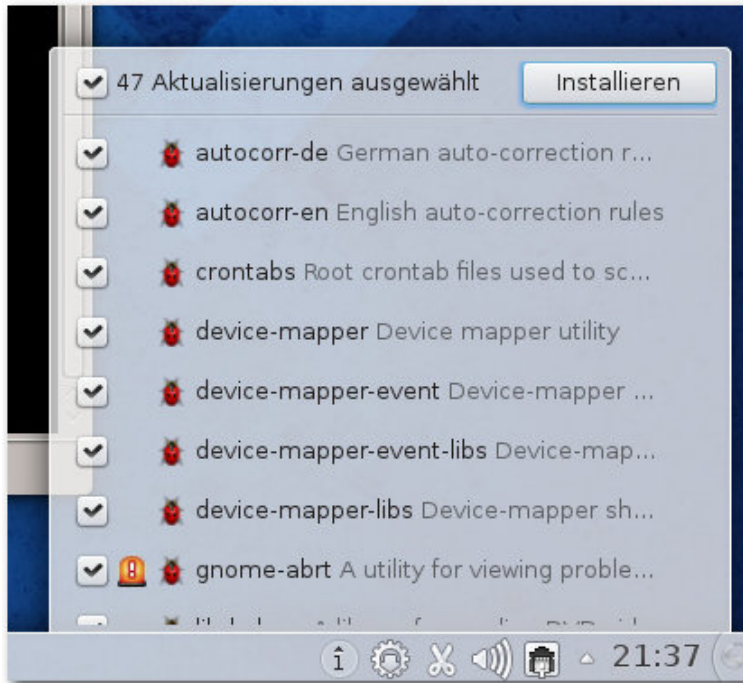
47 Aktualisierungen ausgewählt

Installieren

autocorr-de German auto-correction r...

autocorr-en English auto-correction rules

crontabs Root crontab files used to sc...

device-mapper Device mapper utility

device-mapper-event Device-mapper ...

device-mapper-event-libs Device-map...

device-mapper-libs Device-mapper sh...

gnome-abrt A utility for viewing proble...

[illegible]

21:37